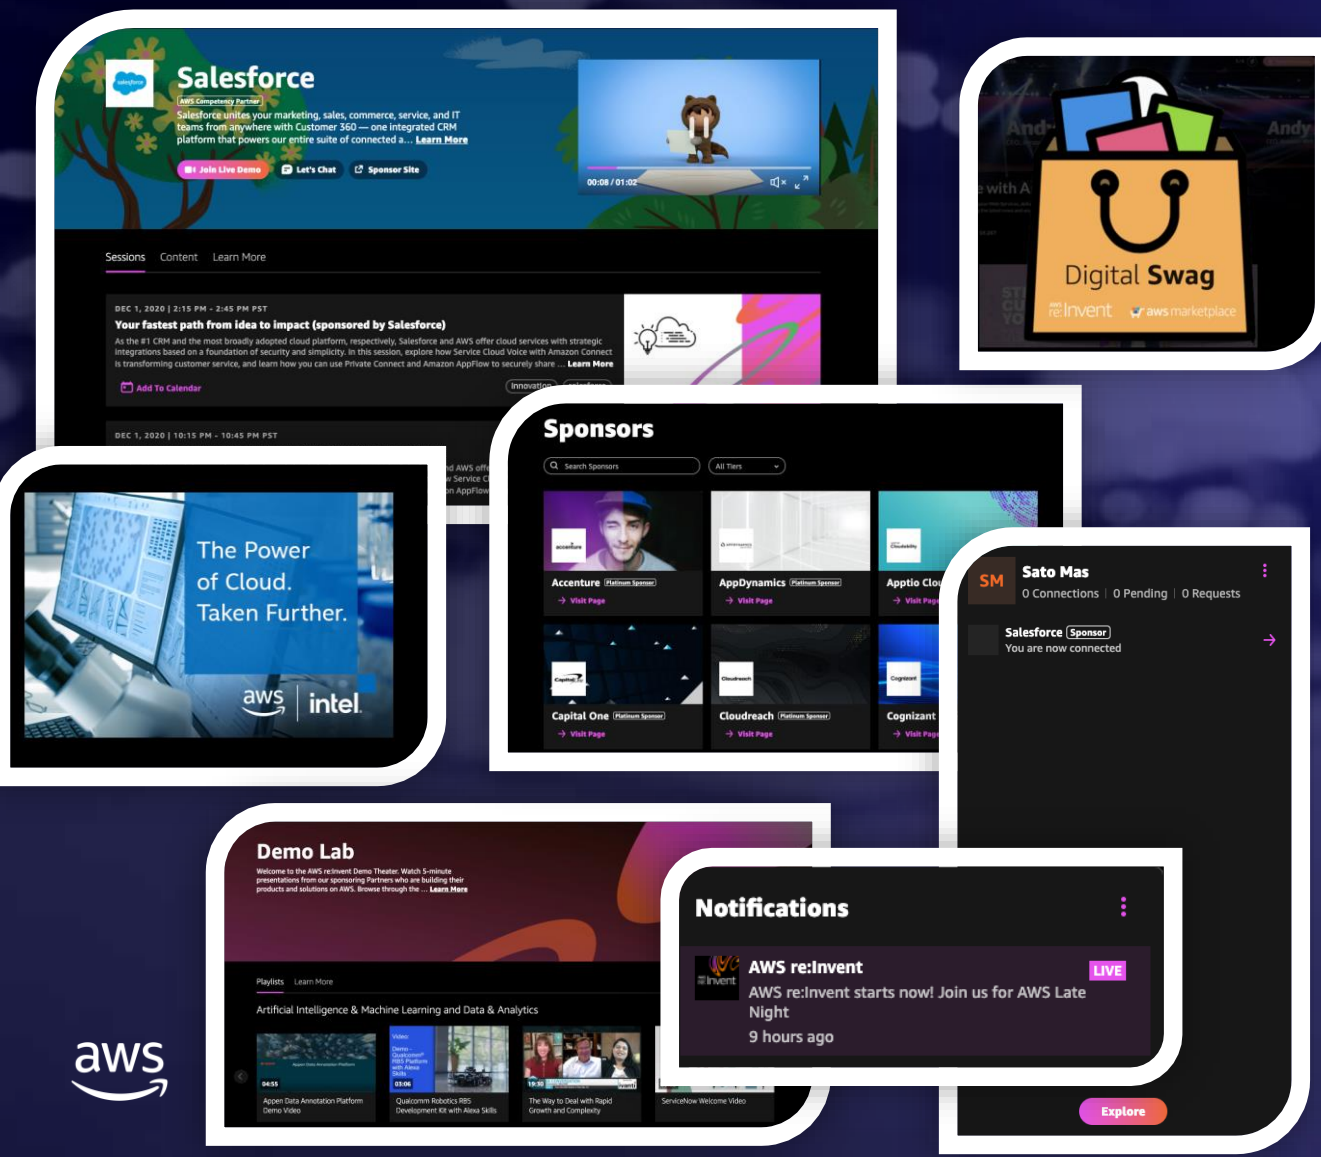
salesforce

Salesforce

AWS Competency Partner

Salesforce unites your marketing, sales, commerce, service, and IT teams from anywhere with Customer 360 — one integrated CRM platform that powers our entire suite of connected a... Learn More

Join Live Demo

Let's Chat

Sponsor Site

00:08 / 01:02

Sessions Content Learn More

DEC 1, 2020 | 2:15 PM - 2:45 PM PST

Your fastest path from idea to impact (sponsored by Salesforce)

As the #1 CRM and the most broadly adopted cloud platform, respectively, Salesforce and AWS offer cloud services with strategic integrations based on a foundation of security and simplicity. In this session, explore how Service Cloud Voice with Amazon Connect is transforming customer service, and learn how you can use Private Connect and Amazon AppFlow to securely share ... Learn More

Add To Calendar

Innovation

DEC 1, 2020 | 10:15 PM - 10:45 PM PST

nd AWS offe
w Service C
on AppFlow

And

Andy

e with A

Digital Swag

re:Invent

aws marketplace

The Power of Cloud. Taken Further.

aws intel.

Sponsors

Search Sponsors

All Tiers

accenture

Accenture Platinum Sponsor

Visit Page

AppDynamics Platinum Sponsor

Visit Page

Apptio Clou

Visit Page

Capital One Platinum Sponsor

Visit Page

Cloudreach

Cloudreach Platinum Sponsor

Visit Page

Cognizant

Cognizant

Visit Page

SM

Sato Mas

0 Connections | 0 Pending | 0 Requests

Salesforce Sponsor

You are now connected

Explore

Demo Lab

Welcome to the AWS re:Invent Demo Theater. Watch 5-minute presentations from our sponsoring Partners who are building their products and solutions on AWS. Browse through the ... Learn More

Playlists Learn More

Artificial Intelligence & Machine Learning and Data & Analytics

04:55

Appen Data Annotation Platform Demo Video

03:06

Qualcomm Robotics RB5 Development Kit with Alexa Skills

19:30

The Way to Deal with Rapid Growth and Complexity

ServiceNow Welcome Video

Notifications

re:Invent

AWS re:Invent

LIVE

AWS re:Invent starts now! Join us for AWS Late Night

9 hours ago

aws